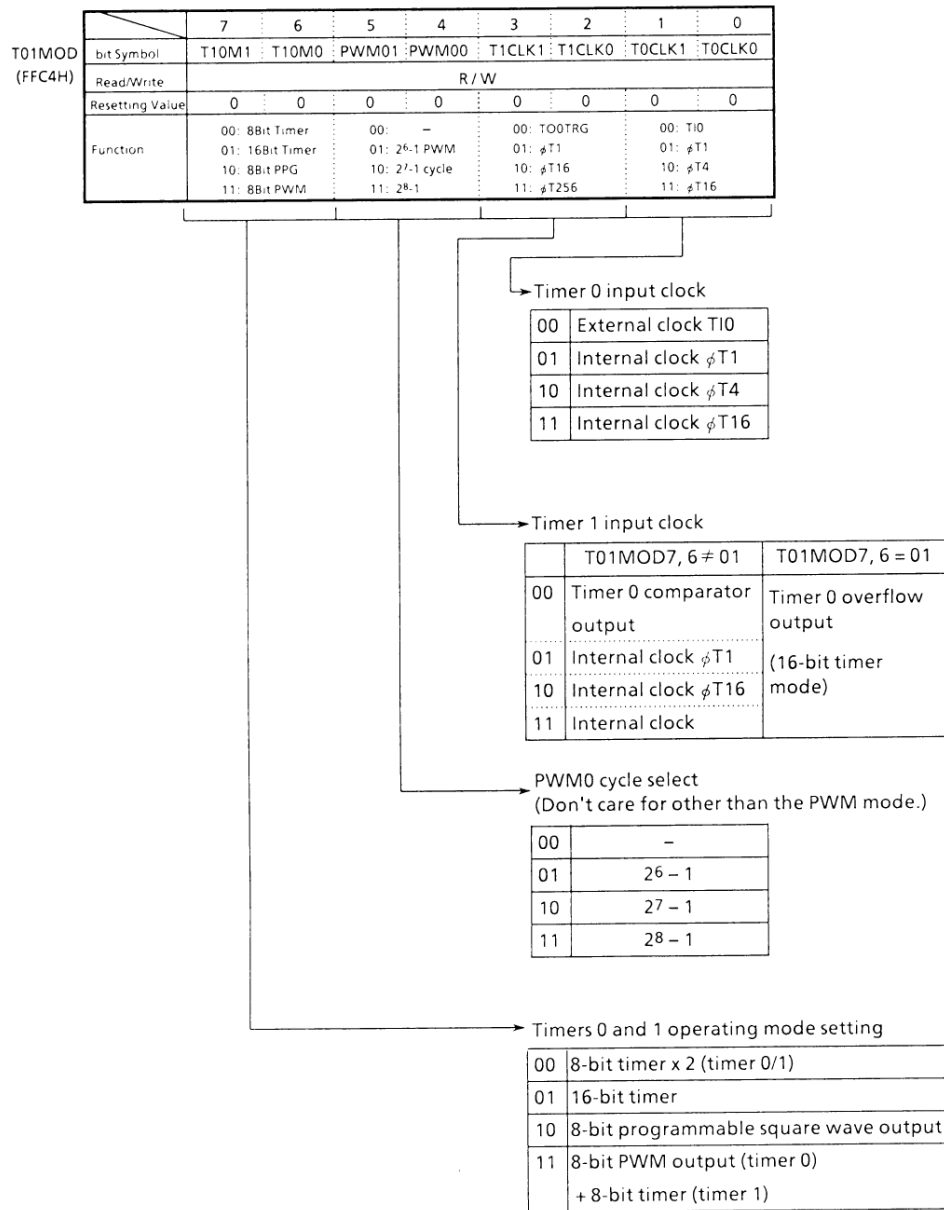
T01MOD (FFC4H)

| | 7 | 6 | 5 | 4 | 3 | 2 | 1 | 0 |
|---|---|---|---|---|---|---|---|---|
| bit Symbol | T10M1 | T10M0 | PWM01 | PWM00 | T1CLK1 | T1CLK0 | T0CLK1 | T0CLK0 |
| Read/Write | R/W | | | | | | | |
| Resetting Value | 0 | 0 | 0 | 0 | 0 | 0 | 0 | 0 |
| Function | 00: 8Bit Timer 01: 16Bit Timer 10: 8Bit PPG 11: 8Bit PWM | | 00: – 01: $2^6$-1 PWM 10: $2^7$-1 cycle 11: $2^8$-1 | | 00: TO0TRG 01: $\phi$T1 10: $\phi$T16 11: $\phi$T256 | | 00: TI0 01: $\phi$T1 10: $\phi$T4 11: $\phi$T16 | |

Timer 0 input clock

| 00 | External clock TI0 |
|---|---|
| 01 | Internal clock $\phi$T1 |
| 10 | Internal clock $\phi$T4 |
| 11 | Internal clock $\phi$T16 |

Timer 1 input clock

| | T01MOD7, 6 ≠ 01 | T01MOD7, 6 = 01 |
|---|---|---|
| 00 | Timer 0 comparator output | Timer 0 overflow output |
| 01 | Internal clock $\phi$T1 | (16-bit timer mode) |
| 10 | Internal clock $\phi$T16 | |
| 11 | Internal clock | |

PWM0 cycle select
(Don't care for other than the PWM mode.)

| 00 | – |
|---|---|
| 01 | $2^6 - 1$ |
| 10 | $2^7 - 1$ |
| 11 | $2^8 - 1$ |

Timers 0 and 1 operating mode setting

| 00 | 8-bit timer x 2 (timer 0/1) |
|---|---|
| 01 | 16-bit timer |
| 10 | 8-bit programmable square wave output |
| 11 | 8-bit PWM output (timer 0) + 8-bit timer (timer 1) |